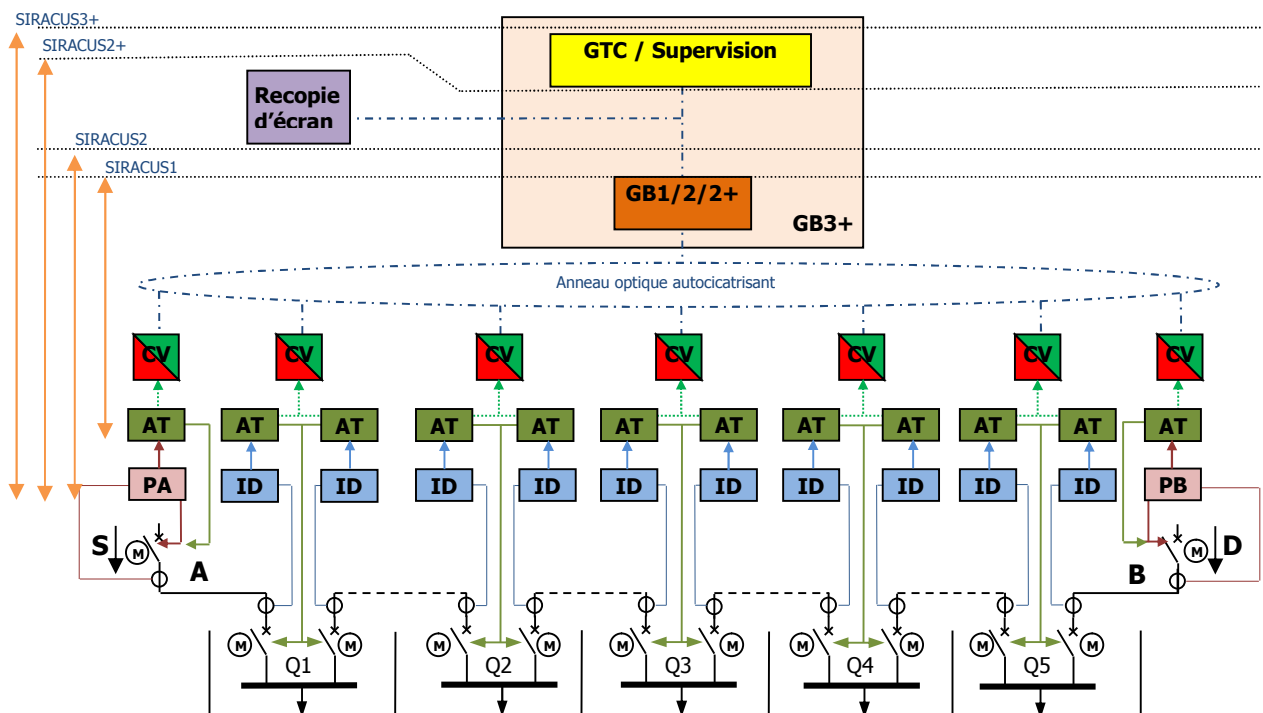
SIRACUS3+
SIRACUS2+
GTC / Supervision
Recopie d'écran
SIRACUS2
SIRACUS1
GB1/2/2+
GB3+
Anneau optique autocicatrisant
CV
CV
CV
CV
CV
CV
CV
AT
AT
AT
AT
AT
AT
AT
AT
AT
AT
AT
AT
PA
ID
ID
ID
ID
ID
ID
ID
ID
ID
ID
PB
S
M
A
B
M
D
M
M
M
M
M
M
M
M
M
M
Q1
Q2
Q3
Q4
Q5